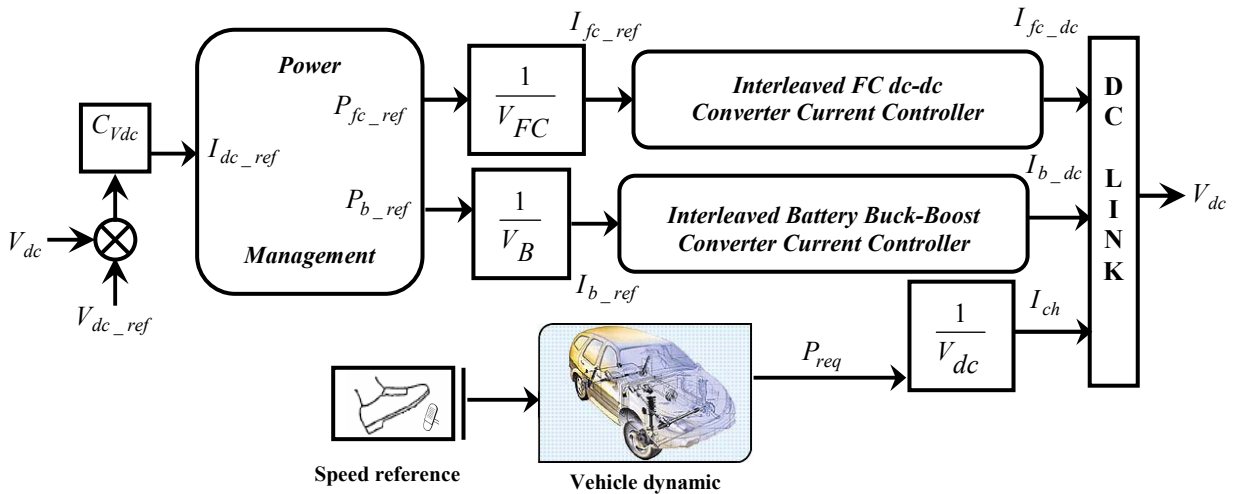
$C_{Vdc}$

$V_{dc}$

$V_{dc\_ref}$

$I_{dc\_ref}$

Power

Management

$P_{fc\_ref}$

$P_{b\_ref}$

$I_{fc\_ref}$

$\frac{1}{V_{FC}}$

$\frac{1}{V_B}$

$I_{b\_ref}$

Interleaved FC dc-dc Converter Current Controller

Interleaved Battery Buck-Boost Converter Current Controller

$I_{fc\_dc}$

$I_{b\_dc}$

DC LINK

$V_{dc}$

$P_{req}$

$\frac{1}{V_{dc}}$

$I_{ch}$

Speed reference

Vehicle dynamic